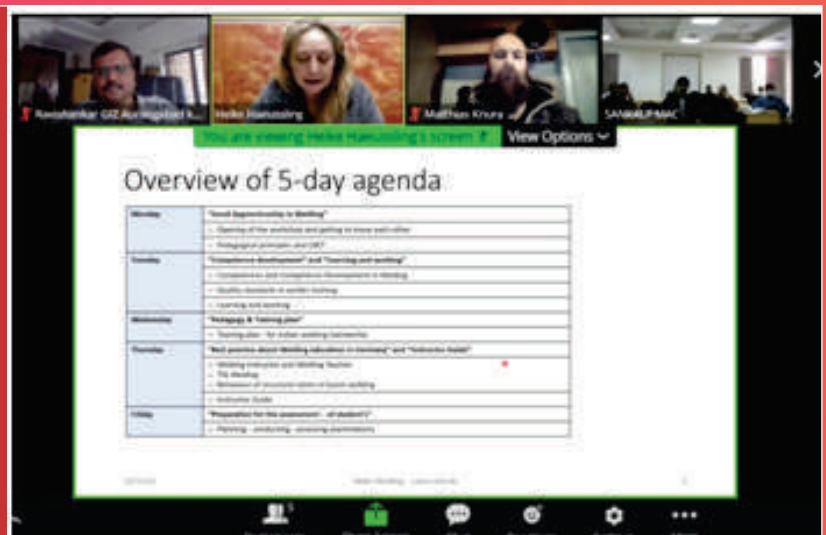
Ravishankar GIZ Aurangabad

Heike Haeussling

Matthias Kruse

SANKALP MAC

You are viewing Heike Haeussling's screen

View Options

Overview of 5-day agenda

| Monday | "Good Apprenticeship in Welding" |
|---|---|
| | – Opening of the workshop and getting to know each other |
| | – Pedagogical principles and DST |
| Tuesday | "Competence development" and "Learning and working" |
| | – Competences and Competence Development in Welding |
| | – Quality standards in welder training |
| | – Learning and working |
| Wednesday | "Pedagogy & Training plan" |
| | – Training plan – for Indian welding trainers |
| Thursday | "Best practice about Welding education in Germany" and "Instructor Guide" |
| | – Welding Instructor and Welding Teacher |
| | – TIG Welding |
| | – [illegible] |
| | – Instructor Guide |
| Friday | "Preparation for the assessment – all students" |
| | – Planning – conducting – assessing examinations |

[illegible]

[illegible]